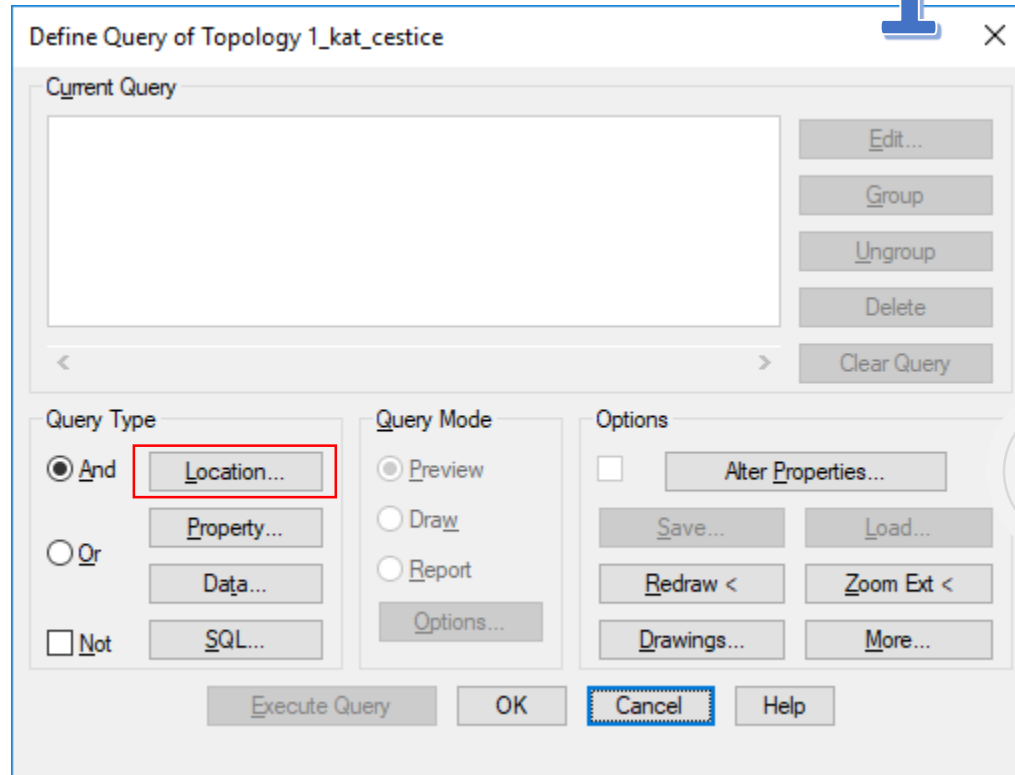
Define Query of Topology 1_kat_cestice

Current Query

Edit...

Group

Ungroup

Delete

Clear Query

Query Type

And

Location...

Property...

Or

Data...

Not

SQL...

Query Mode

Preview

Draw

Report

Options...

Options

Alter Properties...

Save...

Load...

Redraw <

Zoom Ext <

Drawings...

More...

Execute Query

OK

Cancel

Help